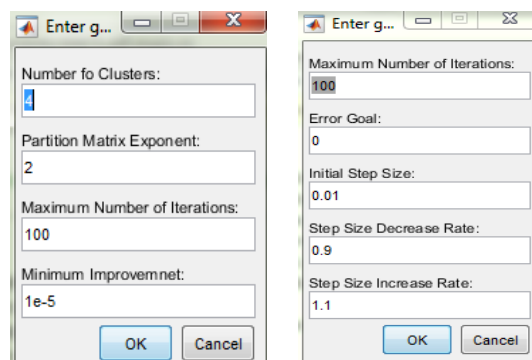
Enter g...

Number fo Clusters:
4

Partition Matrix Exponent:
2

Maximum Number of Iterations:
100

Minimum Improvemnet:
1e-5

OK Cancel

Enter g...

Maximum Number of Iterations:
100

Error Goal:
0

Initial Step Size:
0.01

Step Size Decrease Rate:
0.9

Step Size Increase Rate:
1.1

OK Cancel